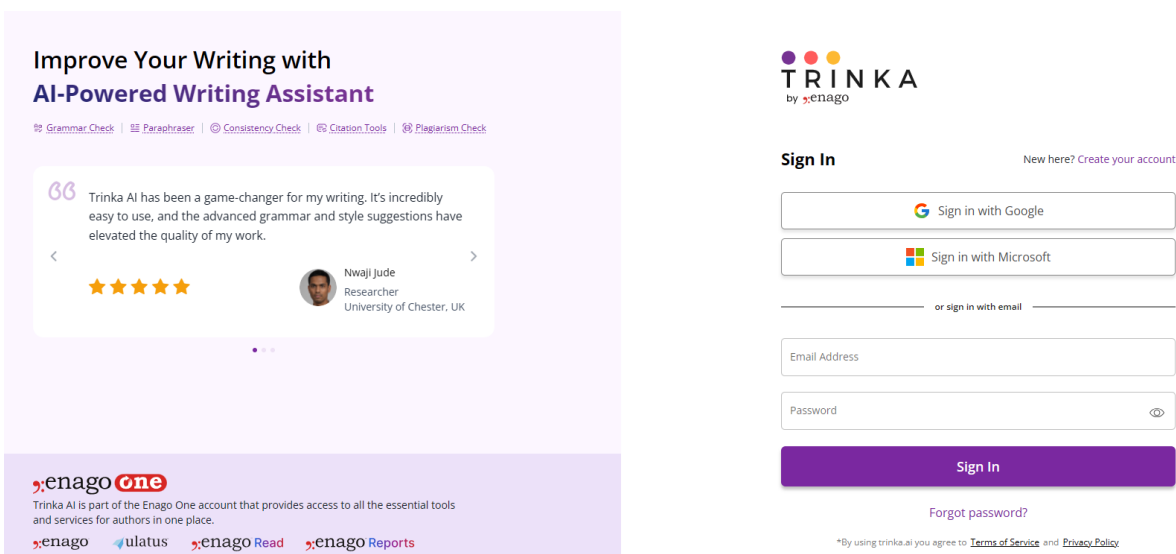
Improve Your Writing with
AI-Powered Writing Assistant

Grammar Check | Paraphraser | Consistency Check | Citation Tools | Plagiarism Check

Trinka AI has been a game-changer for my writing. It's incredibly easy to use, and the advanced grammar and style suggestions have elevated the quality of my work.

Nwaji Jude
Researcher
University of Chester, UK

enago one
Trinka AI is part of the Enago One account that provides access to all the essential tools and services for authors in one place.

enago ulatus enago Read enago Reports

TRINKA
by enago

Sign In

New here? Create your account

Sign in with Google

Sign in with Microsoft

or sign in with email

Email Address

Password

Sign In

Forgot password?

*By using trinka.ai you agree to Terms of Service and Privacy Policy